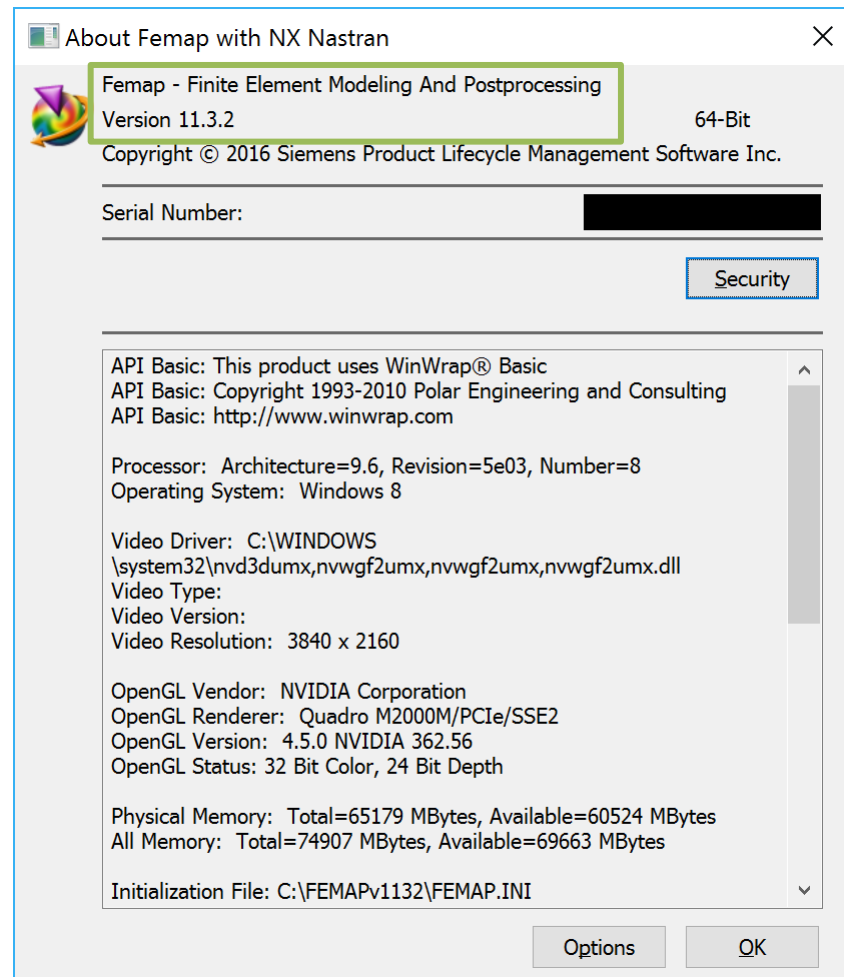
About Femap with NX Nastran

Femap - Finite Element Modeling And Postprocessing
Version 11.3.2 64-Bit
Copyright © 2016 Siemens Product Lifecycle Management Software Inc.

Serial Number:

Security

API Basic: This product uses WinWrap® Basic
API Basic: Copyright 1993-2010 Polar Engineering and Consulting
API Basic: http://www.winwrap.com

Processor: Architecture=9.6, Revision=5e03, Number=8
Operating System: Windows 8

Video Driver: C:\WINDOWS \system32\nvd3dumx,nvwgf2umx,nvwgf2umx,nvwgf2umx.dll
Video Type:
Video Version:
Video Resolution: 3840 x 2160

OpenGL Vendor: NVIDIA Corporation
OpenGL Renderer: Quadro M2000M/PCIe/SSE2
OpenGL Version: 4.5.0 NVIDIA 362.56
OpenGL Status: 32 Bit Color, 24 Bit Depth

Physical Memory: Total=65179 MBytes, Available=60524 MBytes
All Memory: Total=74907 MBytes, Available=69663 MBytes

Initialization File: C:\FEMAPv1132\FEMAP.INI

Options OK